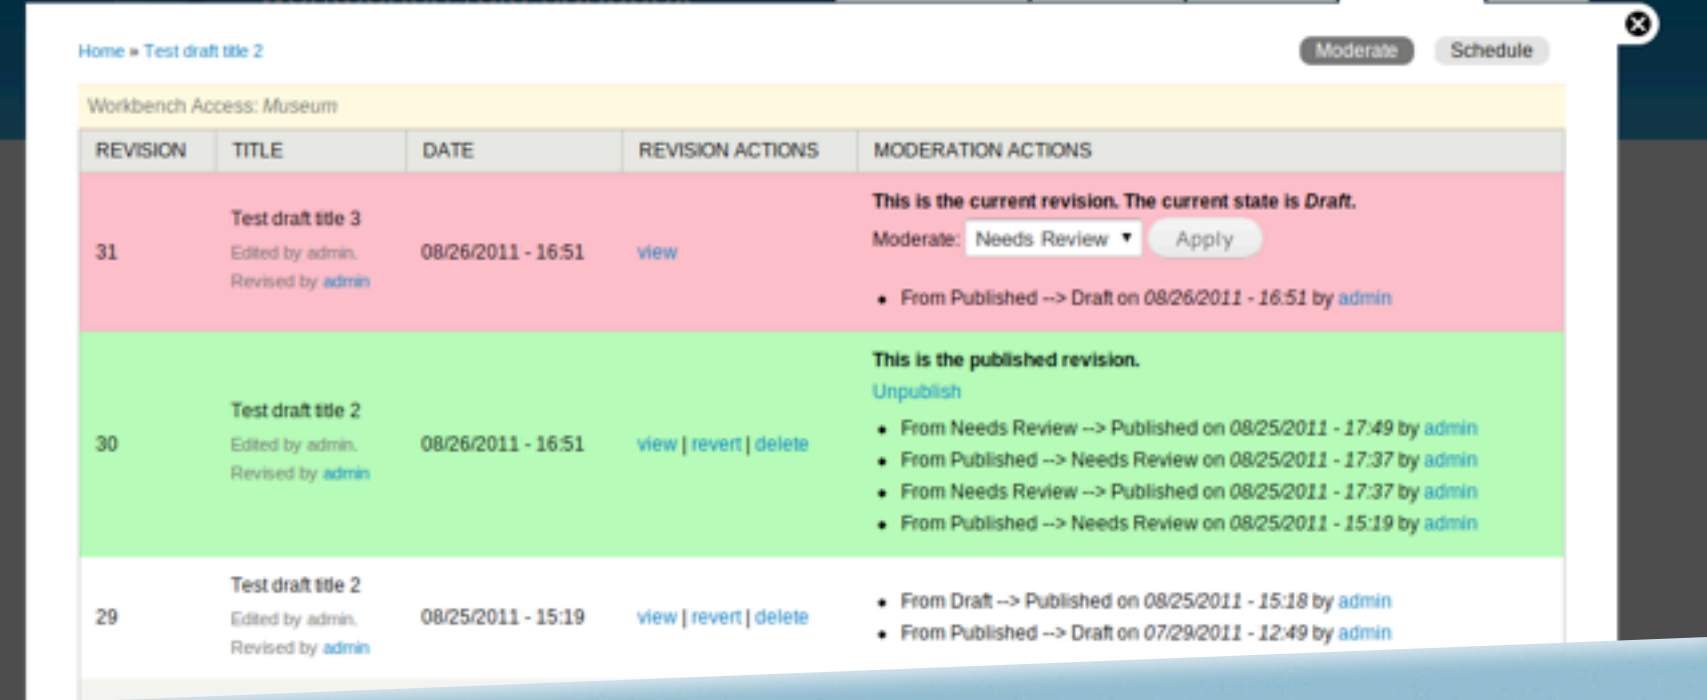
Home » Test draft title 2

Moderate Schedule

Workbench Access: *Museum*

| REVISION | TITLE | DATE | REVISION ACTIONS | MODERATION ACTIONS |
|---|---|---|---|---|
| 31 | Test draft title 3 Edited by admin. Revised by admin | 08/26/2011 - 16:51 | view | **This is the current revision. The current state is *Draft*.** Moderate: Needs Review Apply • From Published --> Draft on *08/26/2011 - 16:51* by admin |
| 30 | Test draft title 2 Edited by admin. Revised by admin | 08/26/2011 - 16:51 | view \| revert \| delete | **This is the published revision.** Unpublish • From Needs Review --> Published on *08/25/2011 - 17:49* by admin • From Published --> Needs Review on *08/25/2011 - 17:37* by admin • From Needs Review --> Published on *08/25/2011 - 17:37* by admin • From Published --> Needs Review on *08/25/2011 - 15:19* by admin |
| 29 | Test draft title 2 Edited by admin. Revised by admin | 08/25/2011 - 15:19 | view \| revert \| delete | • From Draft --> Published on *08/25/2011 - 15:18* by admin • From Published --> Draft on *07/29/2011 - 12:49* by admin |